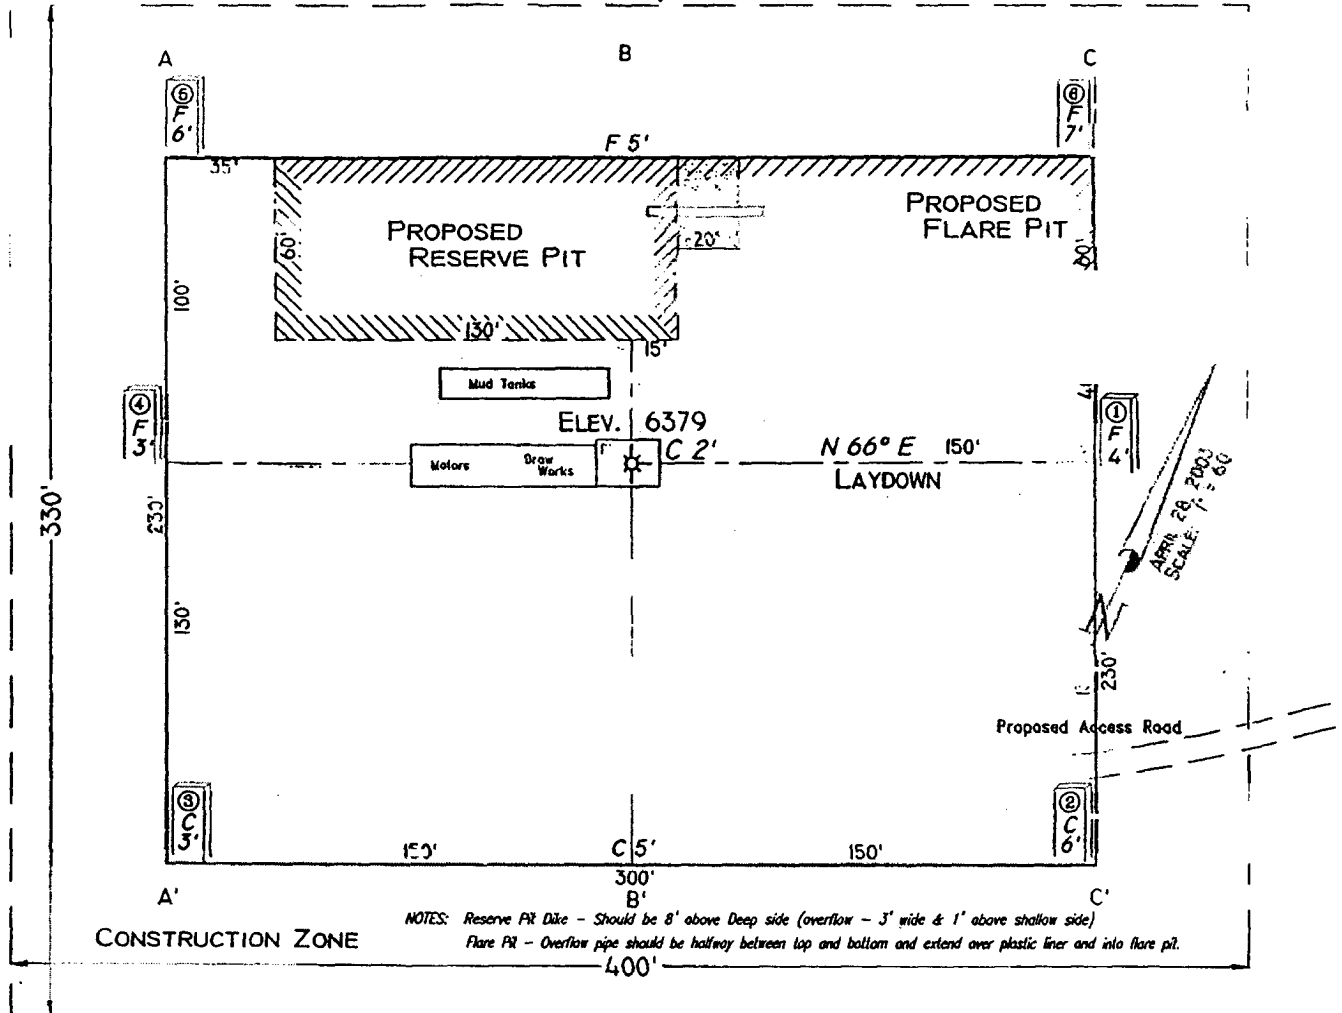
A B C

⑥ F 6'

⑧ F 7'

F 5'

35'

PROPOSED RESERVE PIT

60'

20'

PROPOSED FLARE PIT

20'

100'

130'

15'

Mud Tanks

④ F 3'

ELEV. 6379

① F 4'

Motors

Draw Works

C 2'

N 66° E 150'

LAYDOWN

330'

233'

APRIL 28, 2003 SCALE: 1" = 60'

130'

230'

Proposed Access Road

③ C 3'

② C 6'

150'

C 5'

150'

300'

A' B' C'

NOTES: Reserve Pit Dike – Should be 8' above Deep side (overflow – 3' wide & 1' above shallow side)

Flare Pit – Overflow pipe should be halfway between top and bottom and extend over plastic liner and into flare pit.

CONSTRUCTION ZONE

400'